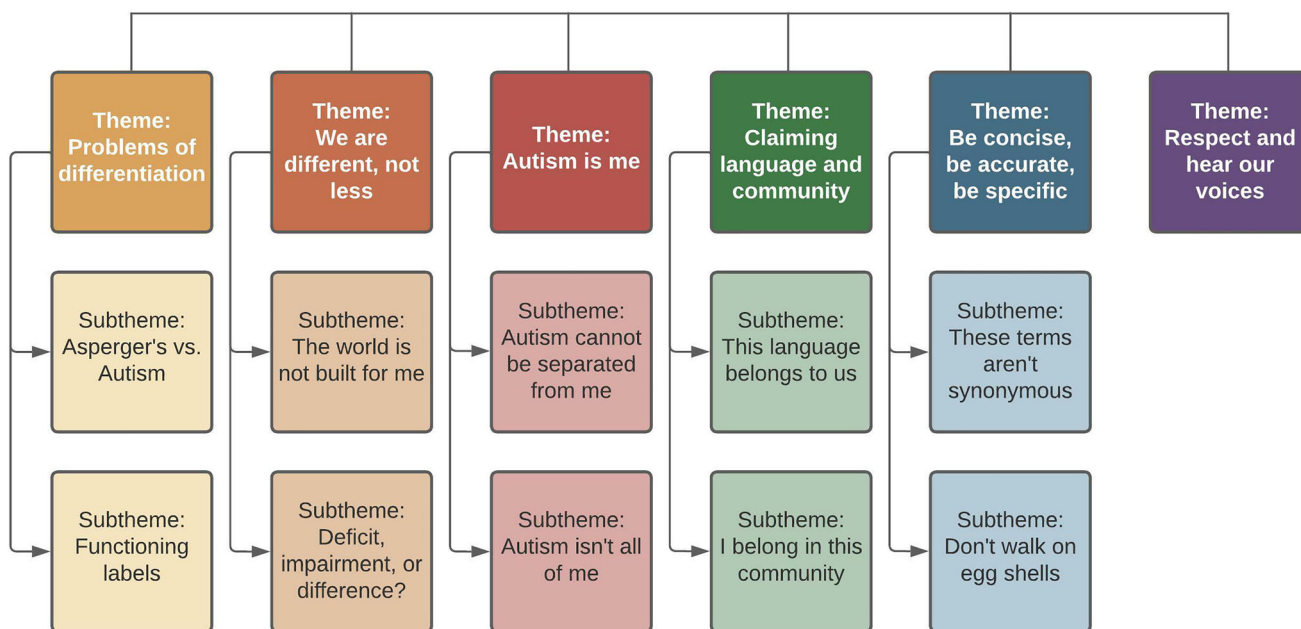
Theme: Problems of differentiation

Subtheme: Asperger's vs. Autism

Subtheme: Functioning labels

Theme: We are different, not less

Subtheme: The world is not built for me

Subtheme: Deficit, impairment, or difference?

Theme: Autism is me

Subtheme: Autism cannot be separated from me

Subtheme: Autism isn't all of me

Theme: Claiming language and community

Subtheme: This language belongs to us

Subtheme: I belong in this community

Theme: Be concise, be accurate, be specific

Subtheme: These terms aren't synonymous

Subtheme: Don't walk on egg shells

Theme: Respect and hear our voices